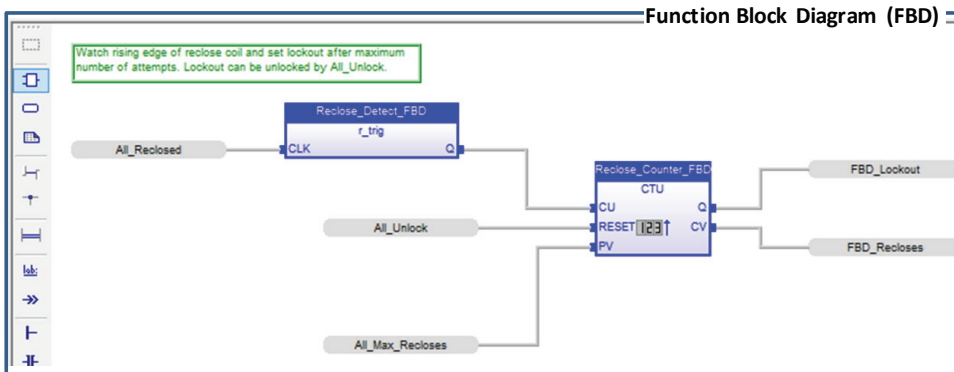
Function Block Diagram (FBD)

Watch rising edge of reclose coil and set lockout after maximum number of attempts. Lockout can be unlocked by All_Unlock.

Reclose_Detect_FBD
r_trig
CLK
Q

All_Reclosed

Reclose_Counter_FBD
CTU
CU
Q
RESET
123
CV
PV

All_Unlock

All_Max_Recloses

FBD_Lockout

FBD_Recloses